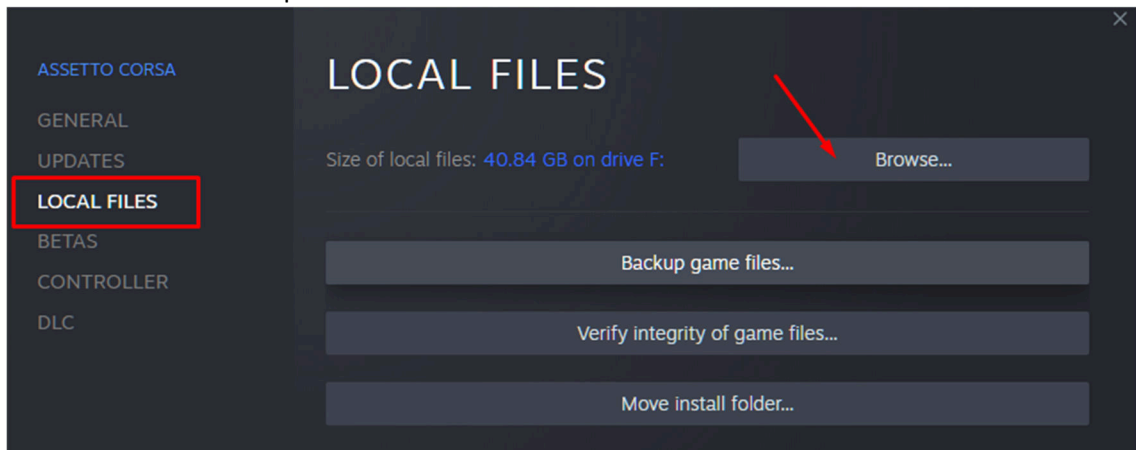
ASSETTO CORSA
GENERAL
UPDATES
LOCAL FILES
BETAS
CONTROLLER
DLC

LOCAL FILES

Size of local files: 40.84 GB on drive F:

Browse...

Backup game files...

Verify integrity of game files...

Move install folder...